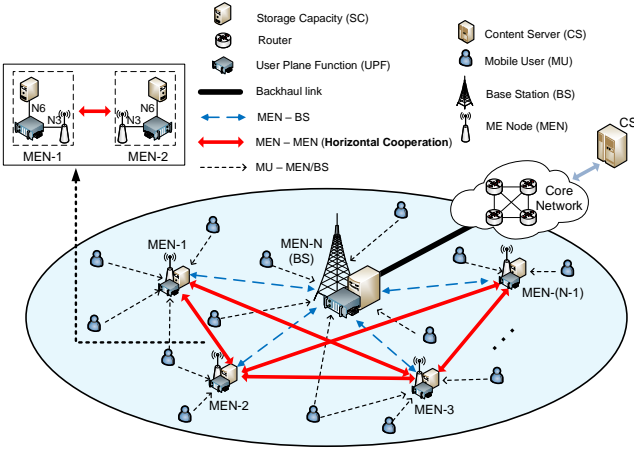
Storage Capacity (SC)
Router
User Plane Function (UPF)
Backhaul link
MEN – BS
MEN – MEN (Horizontal Cooperation)
MU – MEN/BS

Content Server (CS)
Mobile User (MU)
Base Station (BS)
ME Node (MEN)

N6
N3
N3
N6
MEN-1
MEN-2

CS
Core Network
MEN-1
MEN-N (BS)
MEN-(N-1)
MEN-2
MEN-3